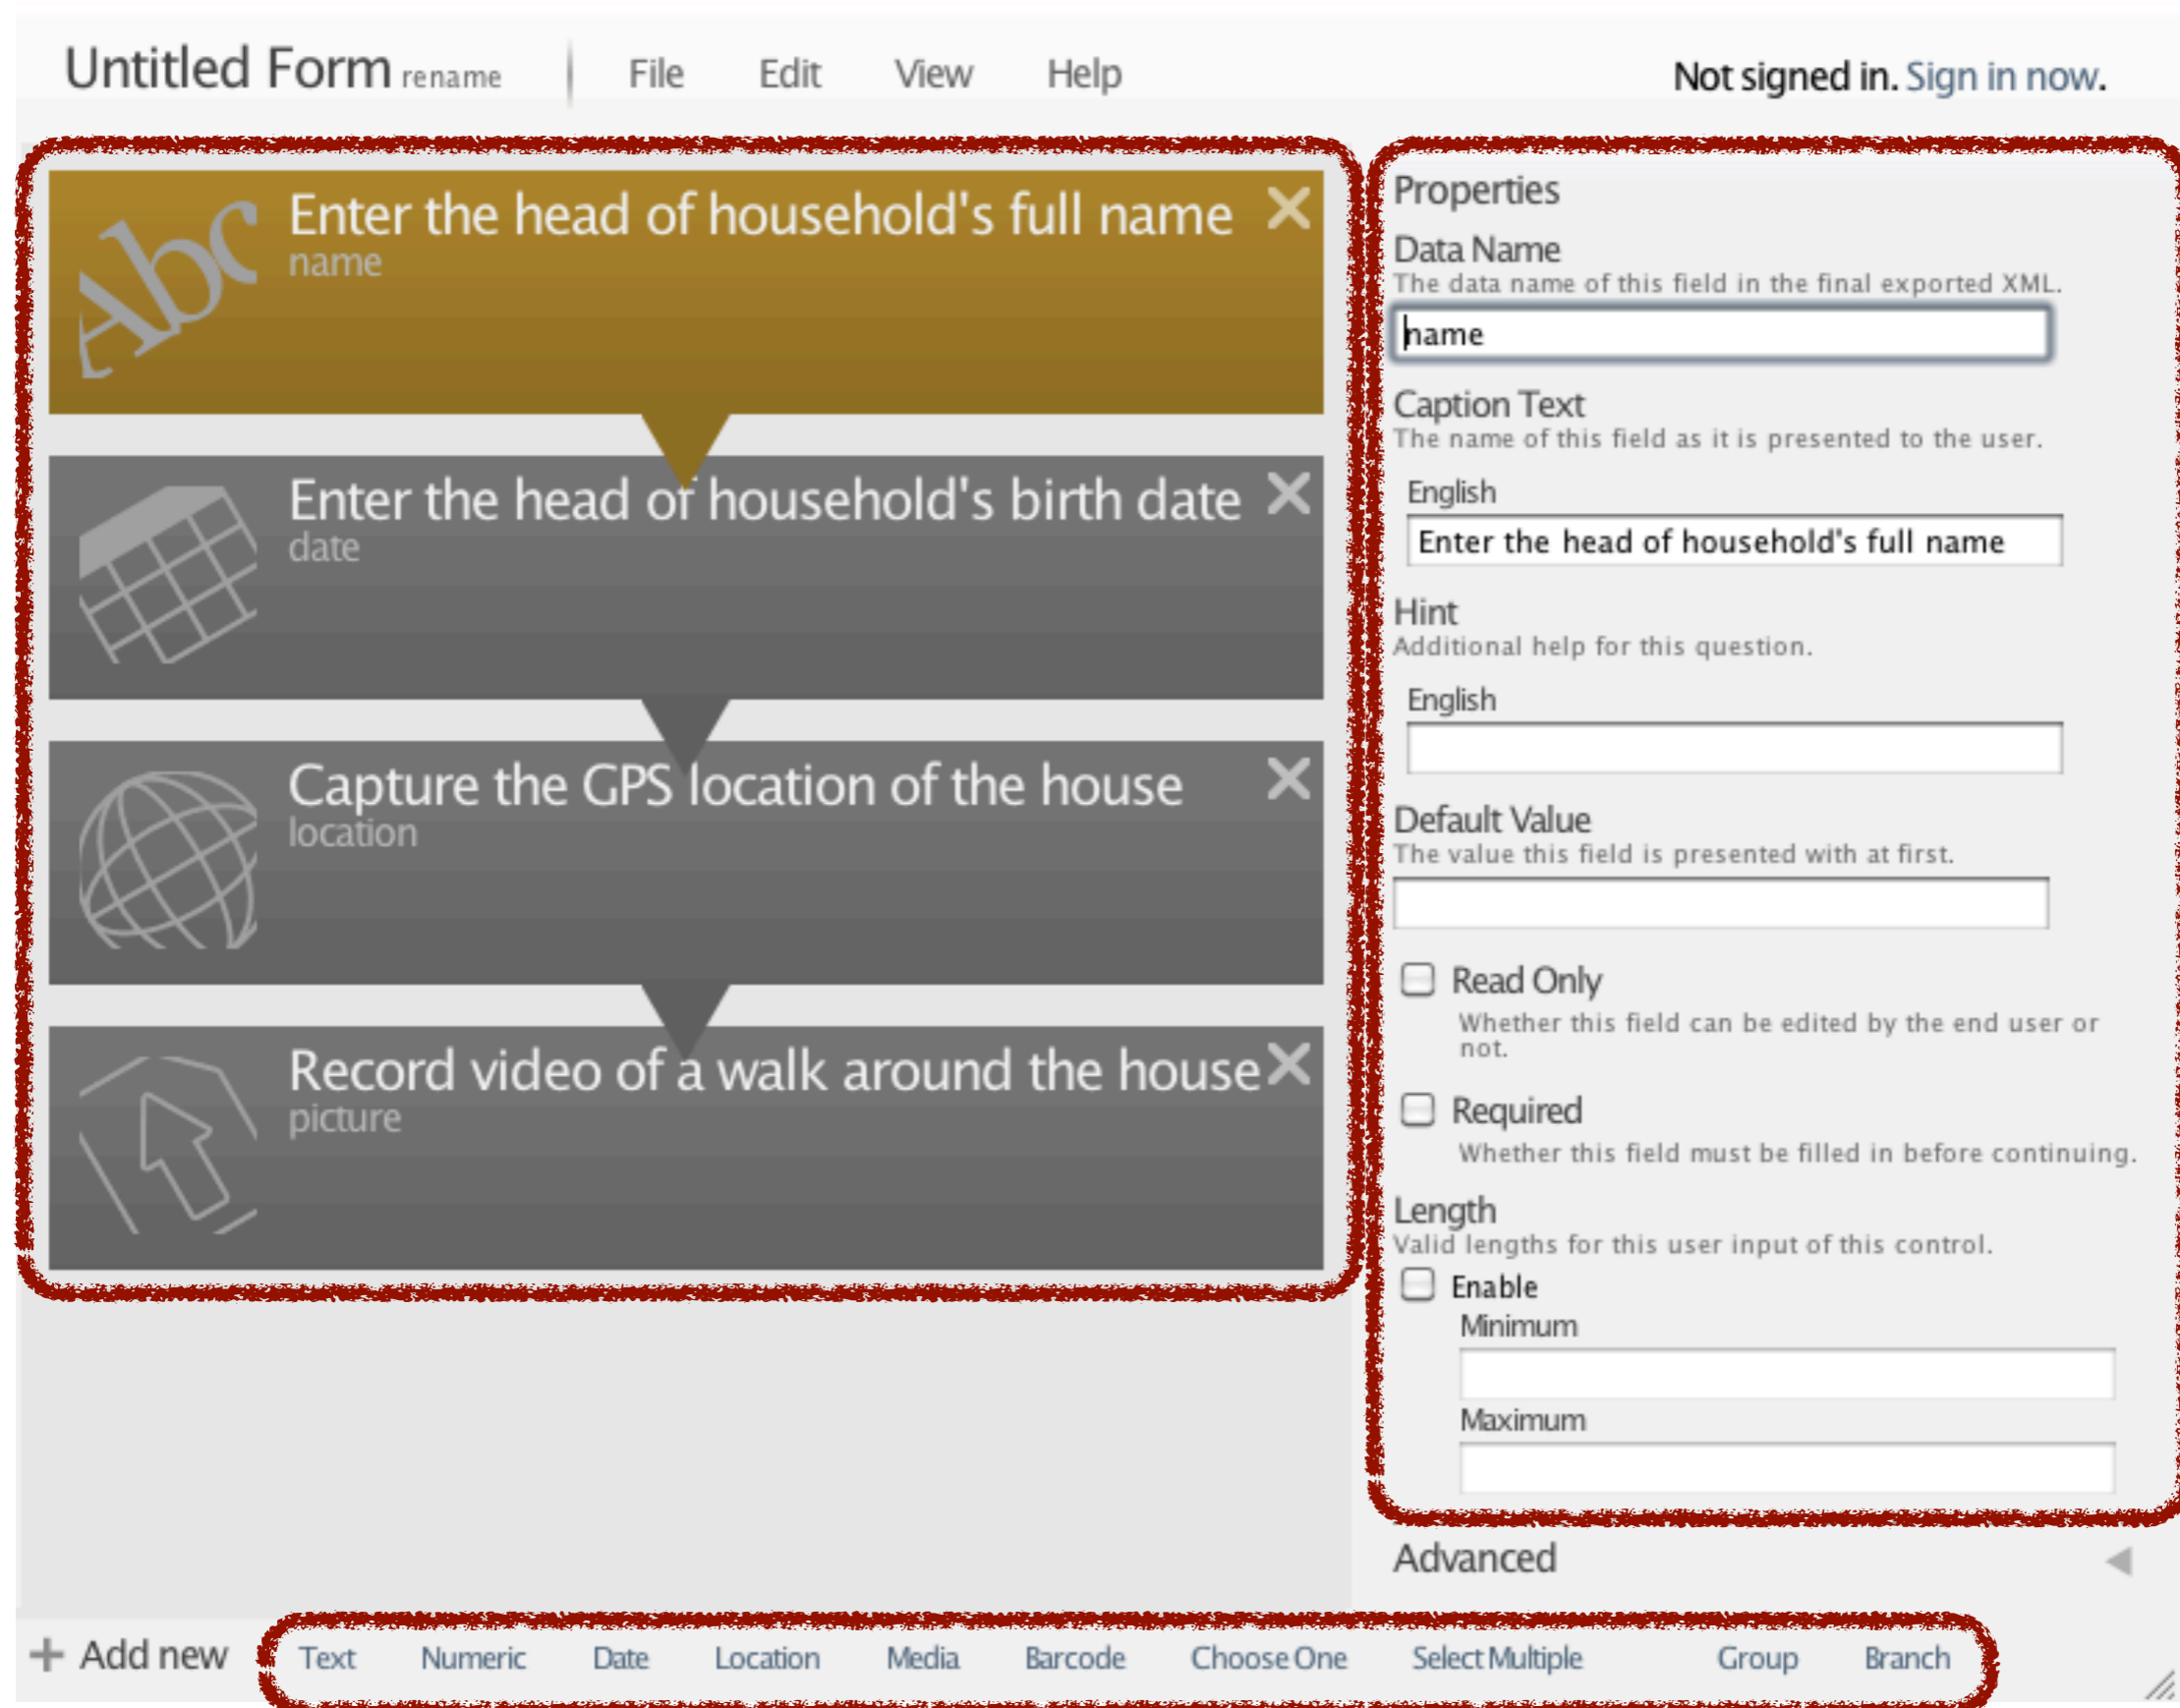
Untitled Form rename | File Edit View Help

Not signed in. Sign in now.

Abc
Enter the head of household's full name ✕
name

Enter the head of household's birth date ✕
date

Capture the GPS location of the house ✕
location

Record video of a walk around the house ✕
picture

Properties

Data Name
The data name of this field in the final exported XML.
name

Caption Text
The name of this field as it is presented to the user.
English
Enter the head of household's full name

Hint
Additional help for this question.
English

Default Value
The value this field is presented with at first.

Read Only
Whether this field can be edited by the end user or not.

Required
Whether this field must be filled in before continuing.

Length
Valid lengths for this user input of this control.
Enable
Minimum
Maximum

Advanced

+ Add new Text Numeric Date Location Media Barcode Choose One Select Multiple Group Branch